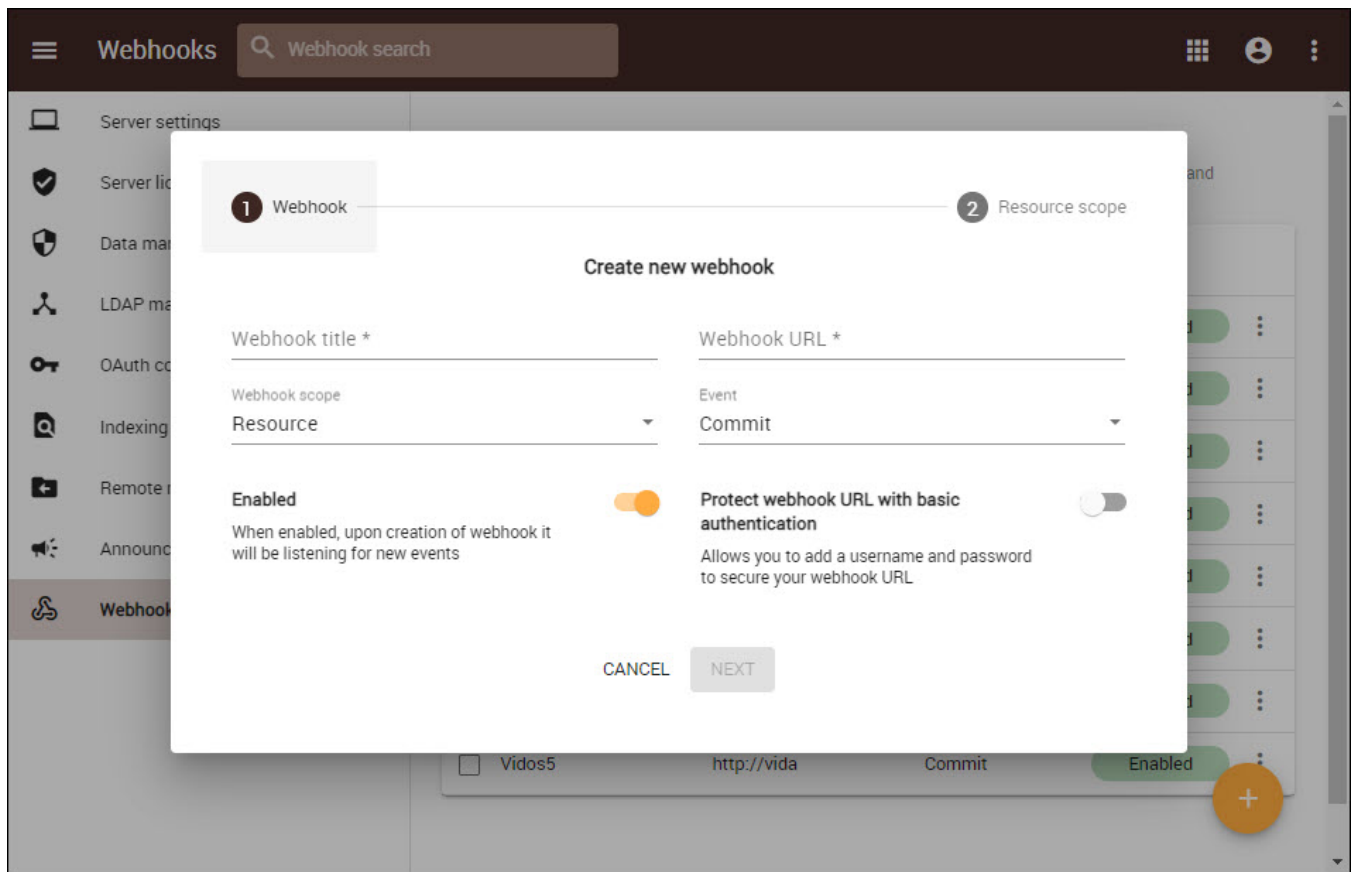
Webhooks

Webhook search

Server settings

Server lic

Data mar

LDAP ma

OAuth co

Indexing

Remote r

Announc

Webhook

and

1 Webhook

2 Resource scope

Create new webhook

Webhook title *

Webhook URL *

Webhook scope
Resource

Event
Commit

Enabled
When enabled, upon creation of webhook it will be listening for new events

Protect webhook URL with basic authentication
Allows you to add a username and password to secure your webhook URL

CANCEL

NEXT

| Vidos5 | http://vida | Commit | Enabled |